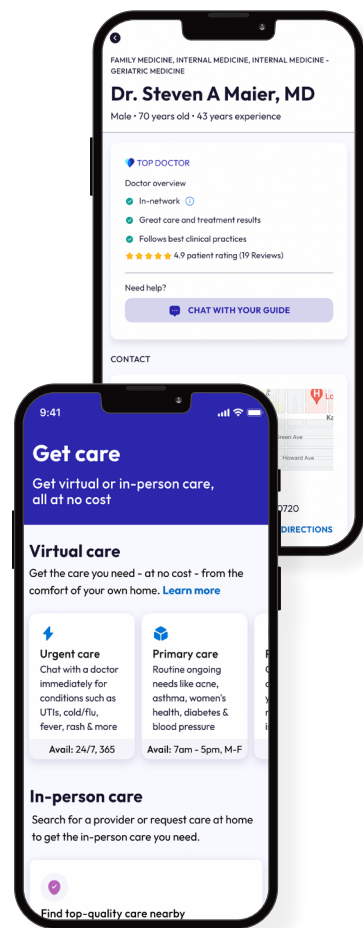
FAMILY MEDICINE, INTERNAL MEDICINE, INTERNAL MEDICINE - GERIATRIC MEDICINE

Dr. Steven A Maier, MD

Male • 70 years old • 43 years experience

TOP DOCTOR

Doctor overview

In-network

Great care and treatment results

Follows best clinical practices

4.9 patient rating (19 Reviews)

Need help?

CHAT WITH YOUR GUIDE

CONTACT

Green Ave

Howard Ave

0720

DIRECTIONS

9:41

Get care

Get virtual or in-person care, all at no cost

Virtual care

Get the care you need - at no cost - from the comfort of your own home. Learn more

Urgent care

Chat with a doctor immediately for conditions such as UTIs, cold/flu, fever, rash & more

Avail: 24/7, 365

Primary care

Routine ongoing needs like acne, asthma, women's health, diabetes & blood pressure

Avail: 7am - 5pm, M-F

In-person care

Search for a provider or request care at home to get the in-person care you need.

Find top-quality care nearby